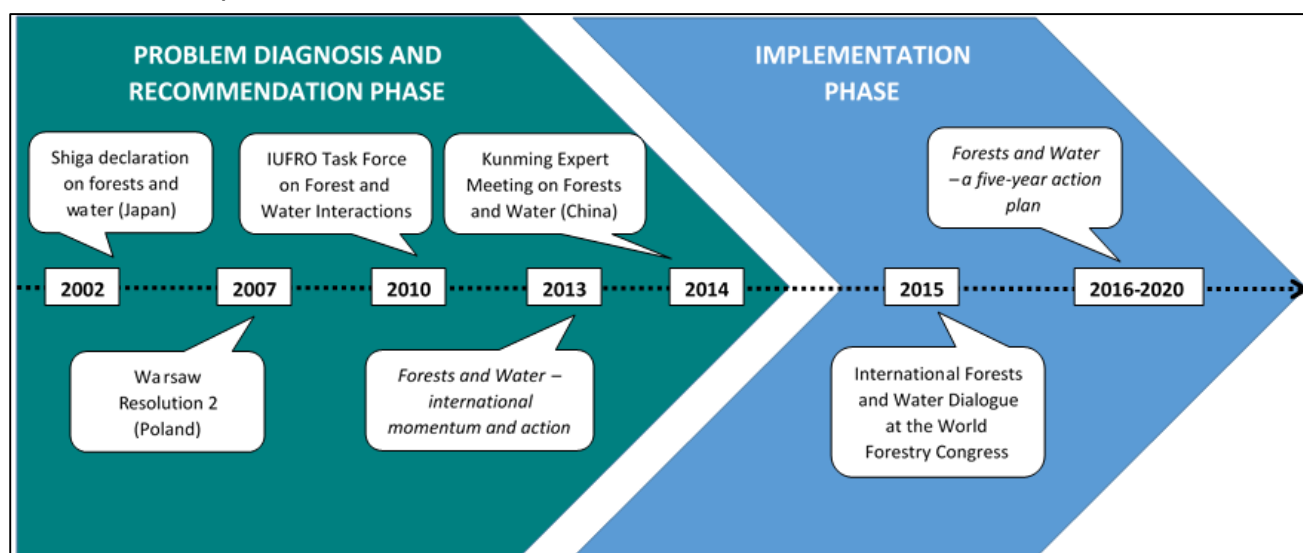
PROBLEM DIAGNOSIS AND RECOMMENDATION PHASE

IMPLEMENTATION PHASE

Shiga declaration on forests and water (Japan)

IUFRO Task Force on Forest and Water Interactions

Kunming Expert Meeting on Forests and Water (China)

*Forests and Water – a five-year action plan*

2002

2007

2010

2013

2014

2015

2016-2020

Warsaw Resolution 2 (Poland)

*Forests and Water – international momentum and action*

International Forests and Water Dialogue at the World Forestry Congress